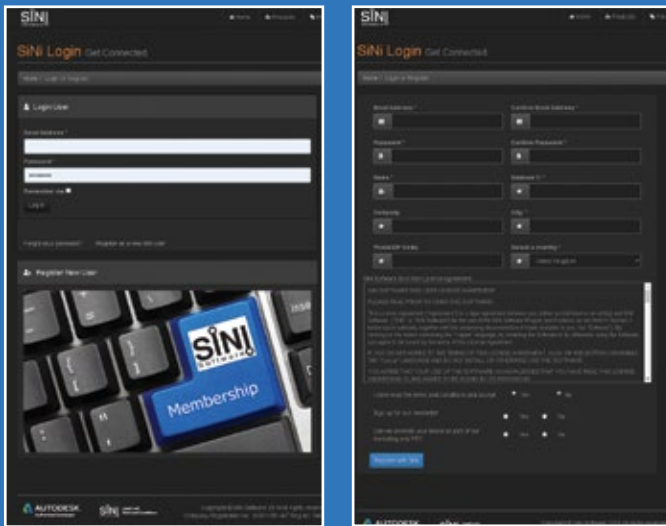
SiNi

Home Products

SiNi Login Get Connected

Home / Login or Register

Login User

Email Address *

Password *

Remember me

Log in

Forgot your password? Register as a new SiNi user

Register New User

SiNi Software

Membership

AUTODESK

SiNi

SiNi

Home Products

SiNi Login Get Connected

Home / Login or Register

Email Address *

Confirm Email Address *

Password *

Confirm Password *

Name *

Address 1 *

Company

City *

Postal/ZIP Code

Select a country *

-- Select Country --

SiNi Software End User License Agreement

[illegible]

I have read the terms and conditions and accept Yes No

Sign up for our newsletter Yes No

Can we promote your brand as part of our marketing and PR? Yes No

Register with SiNi

AUTODESK

SiNi